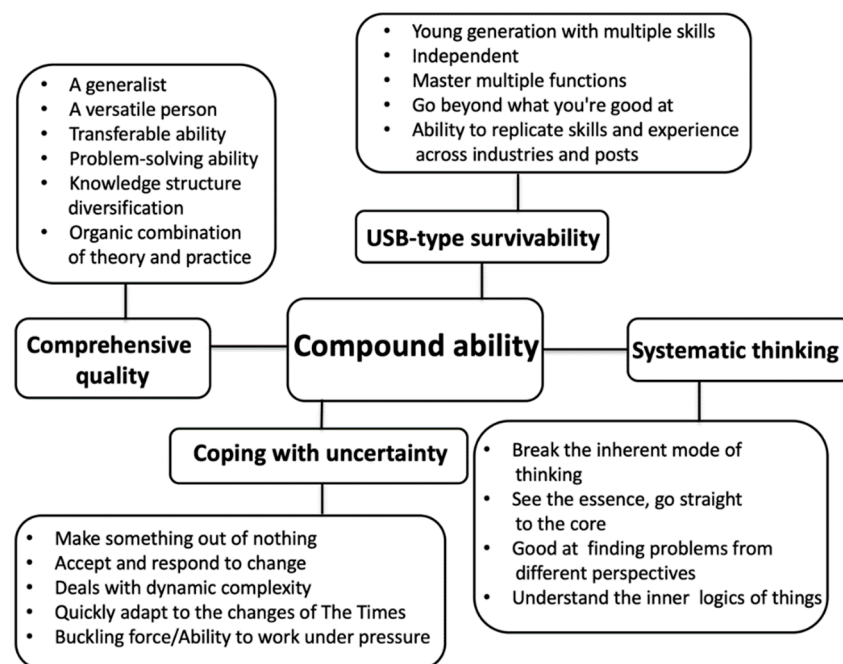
- Young generation with multiple skills
- Independent
- Master multiple functions
- Go beyond what you're good at
- Ability to replicate skills and experience across industries and posts

- A generalist
- A versatile person
- Transferable ability
- Problem-solving ability
- Knowledge structure diversification
- Organic combination of theory and practice

USB-type survivability

Comprehensive quality

Compound ability

Systematic thinking

Coping with uncertainty

- Break the inherent mode of thinking
- See the essence, go straight to the core
- Good at finding problems from different perspectives
- Understand the inner logics of things

- Make something out of nothing
- Accept and respond to change
- Deals with dynamic complexity
- Quickly adapt to the changes of The Times
- Buckling force/Ability to work under pressure